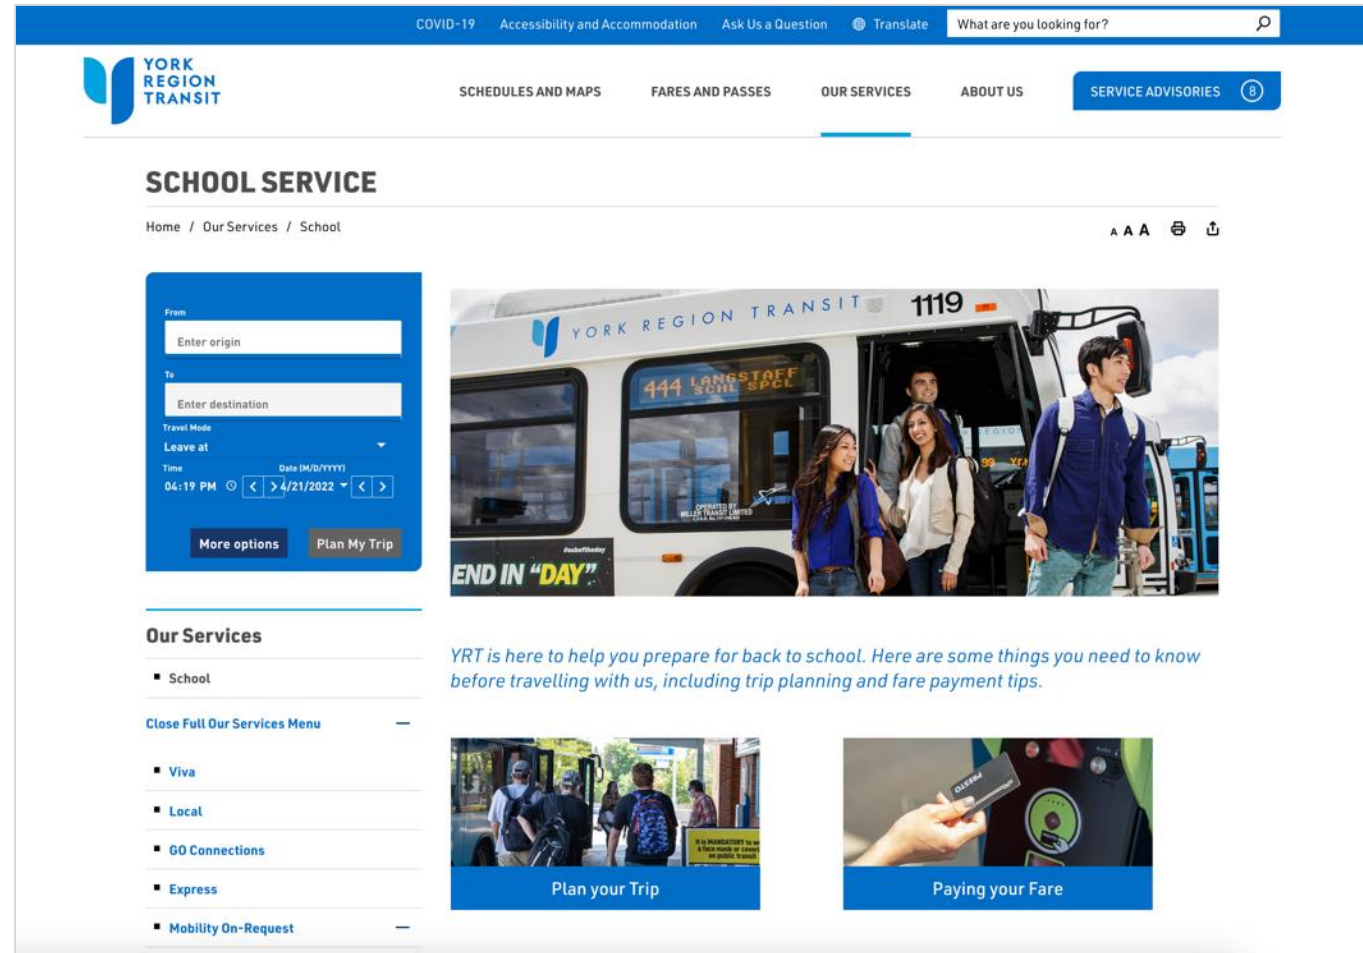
COVID-19 Accessibility and Accommodation Ask Us a Question Translate What are you looking for?

YORK REGION TRANSIT

SCHEDULES AND MAPS FARES AND PASSES OUR SERVICES ABOUT US SERVICE ADVISORIES 8

SCHOOL SERVICE

Home / Our Services / School

A A A

From
Enter origin
To
Enter destination
Travel Mode
Leave at
Time
04:19 PM
Date (M/D/YYYY)
4/21/2022
More options Plan My Trip

YORK REGION TRANSIT 1119
444 LANGSTAFF SCHL SPCL
OPERATED BY MILLER TRANSIT LIMITED
END IN "DAY"

Our Services
School
Close Full Our Services Menu
Viva
Local
GO Connections
Express
Mobility On-Request

YRT is here to help you prepare for back to school. Here are some things you need to know before travelling with us, including trip planning and fare payment tips.

Plan your Trip

Paying your Fare